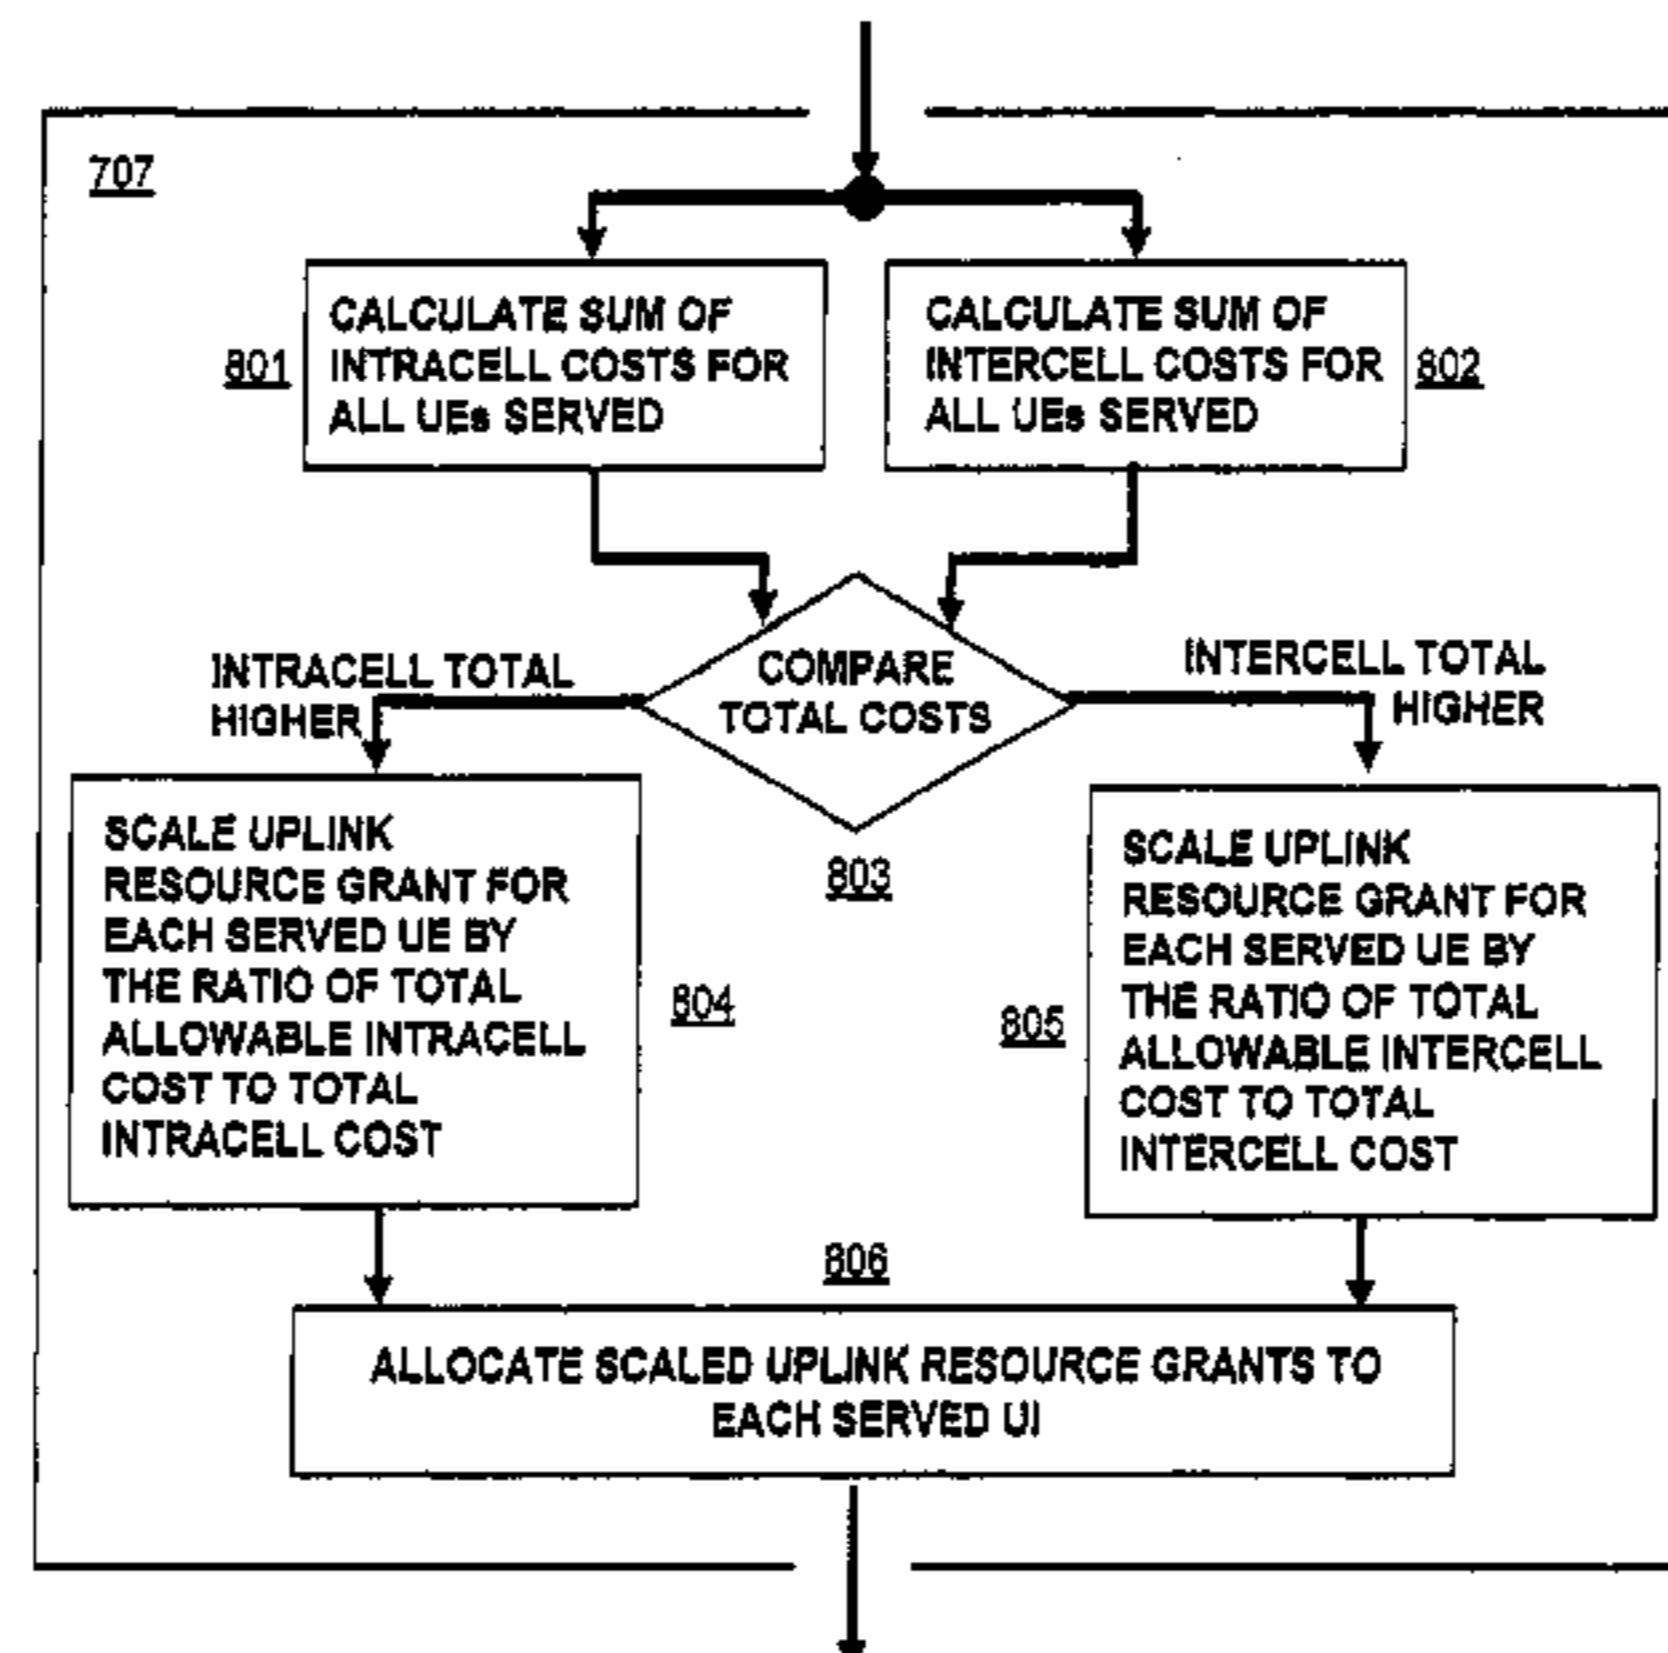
707

801 CALCULATE SUM OF INTRACELL COSTS FOR ALL UEs SERVED

CALCULATE SUM OF INTERCELL COSTS FOR ALL UEs SERVED 802

INTRACELL TOTAL HIGHER

COMPARE TOTAL COSTS

INTERCELL TOTAL HIGHER

803

SCALE UPLINK RESOURCE GRANT FOR EACH SERVED UE BY THE RATIO OF TOTAL ALLOWABLE INTRACELL COST TO TOTAL INTRACELL COST

804

805

SCALE UPLINK RESOURCE GRANT FOR EACH SERVED UE BY THE RATIO OF TOTAL ALLOWABLE INTERCELL COST TO TOTAL INTERCELL COST

806

ALLOCATE SCALED UPLINK RESOURCE GRANTS TO EACH SERVED UI